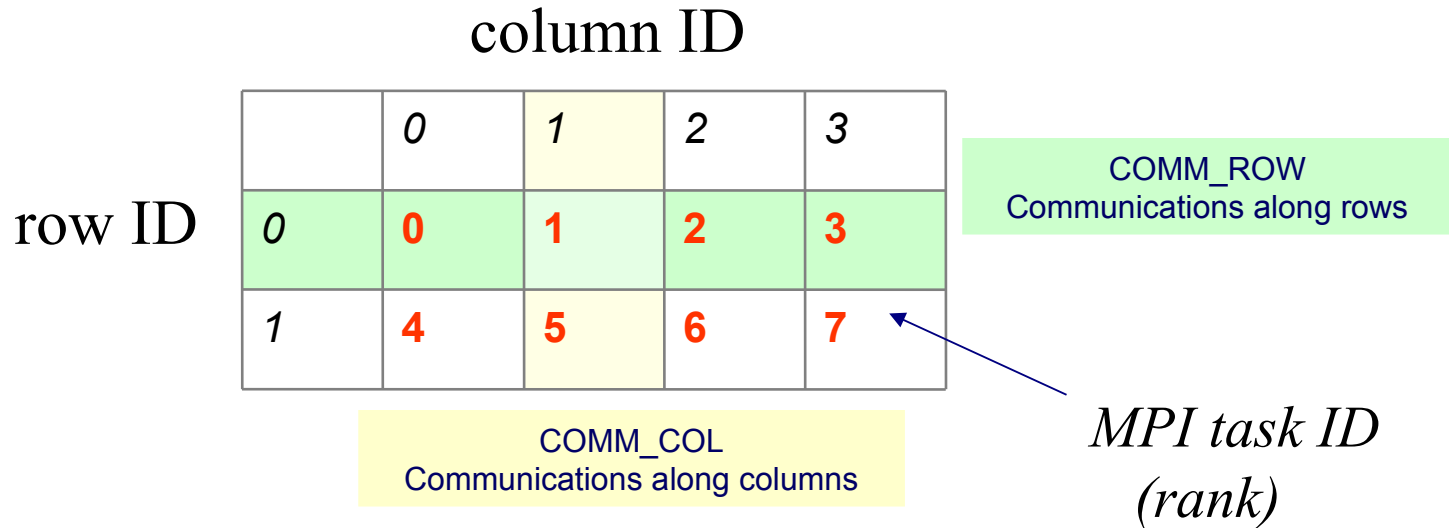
column ID

row ID

|   | 0 | 1 | 2 | 3 |
|---|---|---|---|---|
| 0 | 0 | 1 | 2 | 3 |
| 1 | 4 | 5 | 6 | 7 |

COMM_ROW
Communications along rows

MPI task ID
(rank)

COMM_COL
Communications along columns